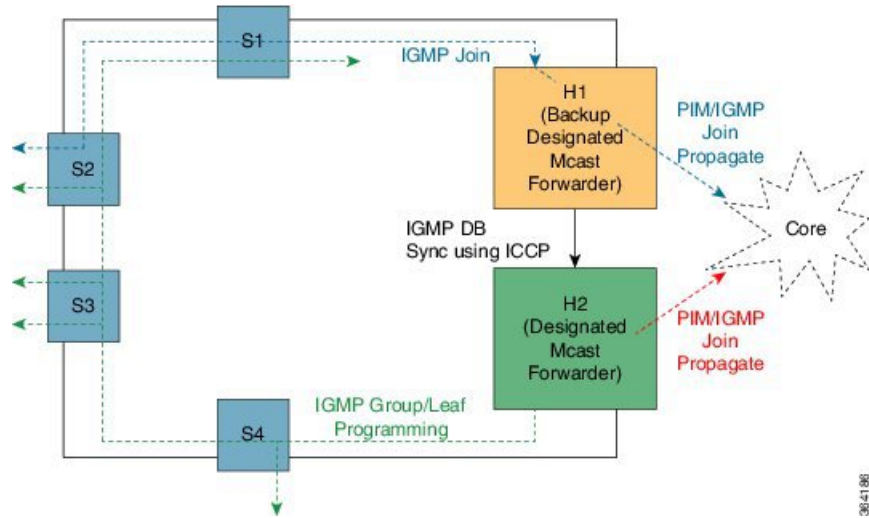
S1

IGMP Join

H1 (Backup Designated Mcast Forwarder)

PIM/IGMP Join Propagate

S2

Core

IGMP DB Sync using ICCP

S3

H2 (Designated Mcast Forwarder)

PIM/IGMP Join Propagate

IGMP Group/Leaf Programming

S4

364186